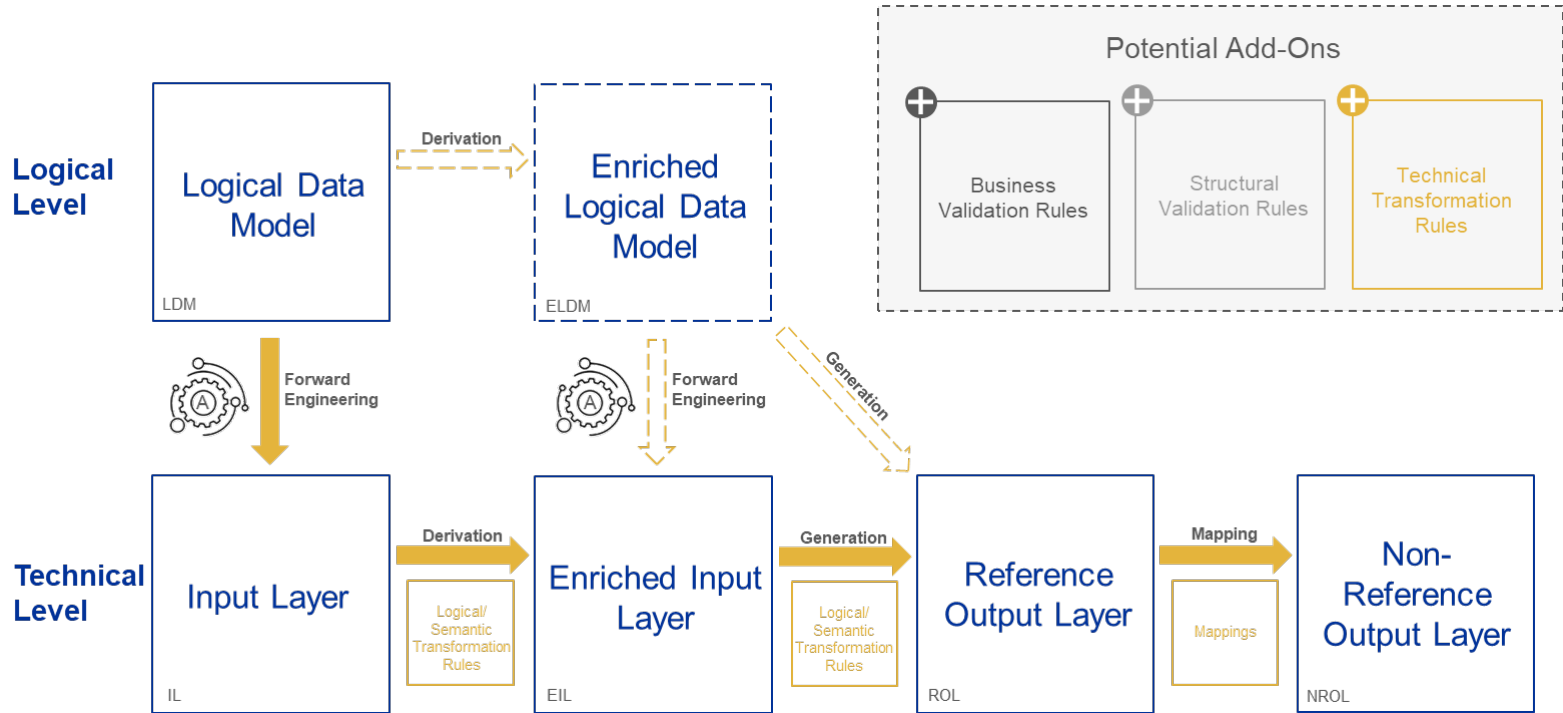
Potential Add-Ons

Business Validation Rules

Structural Validation Rules

Technical Transformation Rules

Logical Level

Logical Data Model

LDM

Derivation

Enriched Logical Data Model

ELDM

Forward Engineering

Forward Engineering

Generation

Technical Level

Input Layer

IL

Derivation

Logical/ Semantic Transformation Rules

Enriched Input Layer

EIL

Generation

Logical/ Semantic Transformation Rules

Reference Output Layer

ROL

Mapping

Mappings

Non-Reference Output Layer

NROL